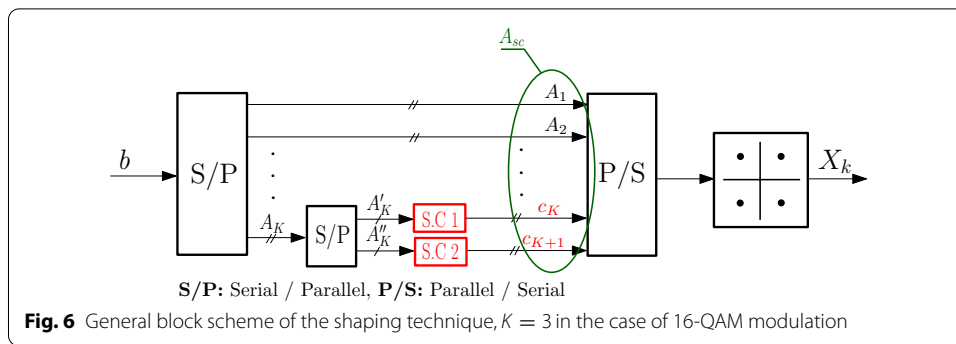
$A_{sc}$

$A_1$

$A_2$

$b$

S/P

P/S

$X_k$

$A_K$

S/P

$A'_K$

$A''_K$

S.C 1

S.C 2

$c_K$

$c_{K+1}$

**S/P:** Serial / Parallel, **P/S:** Parallel / Serial

**Fig. 6** General block scheme of the shaping technique, $K = 3$ in the case of 16-QAM modulation